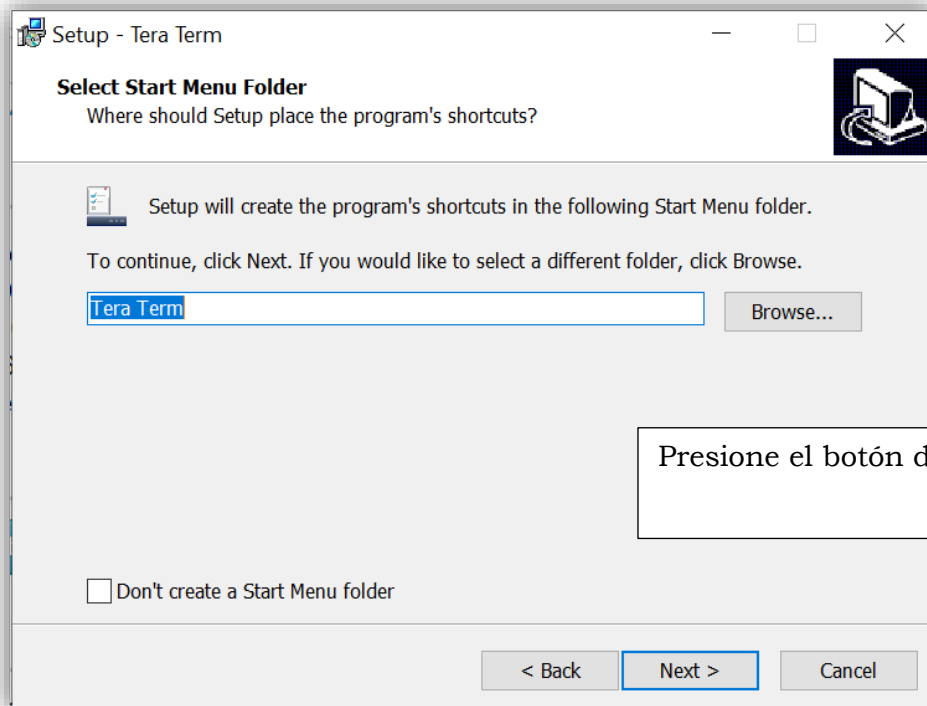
Setup - Tera Term

Select Start Menu Folder
Where should Setup place the program's shortcuts?

Setup will create the program's shortcuts in the following Start Menu folder.

To continue, click Next. If you would like to select a different folder, click Browse.

Tera Term

Browse...

Presione el botón d

Don't create a Start Menu folder

< Back
Next >
Cancel